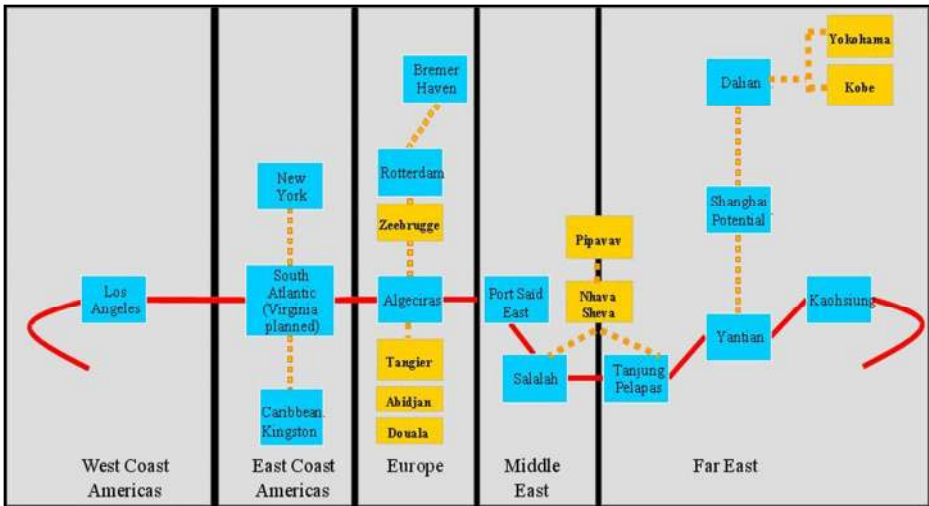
Bremer Haven

Yokohama

Dalian

Kobe

New York

Rotterdam

Zeebrugge

Shanghai Potential

Pipavav

Los Angeles

South Atlantic (Virginia planned)

Algeciras

Port Said East

Nhava Sheva

Kaohsiung

Yantian

Tangier

Salalah

Tanjung Pelapas

Abidjan

Caribbean Kingston

Douala

West Coast Americas

East Coast Americas

Europe

Middle East

Far East